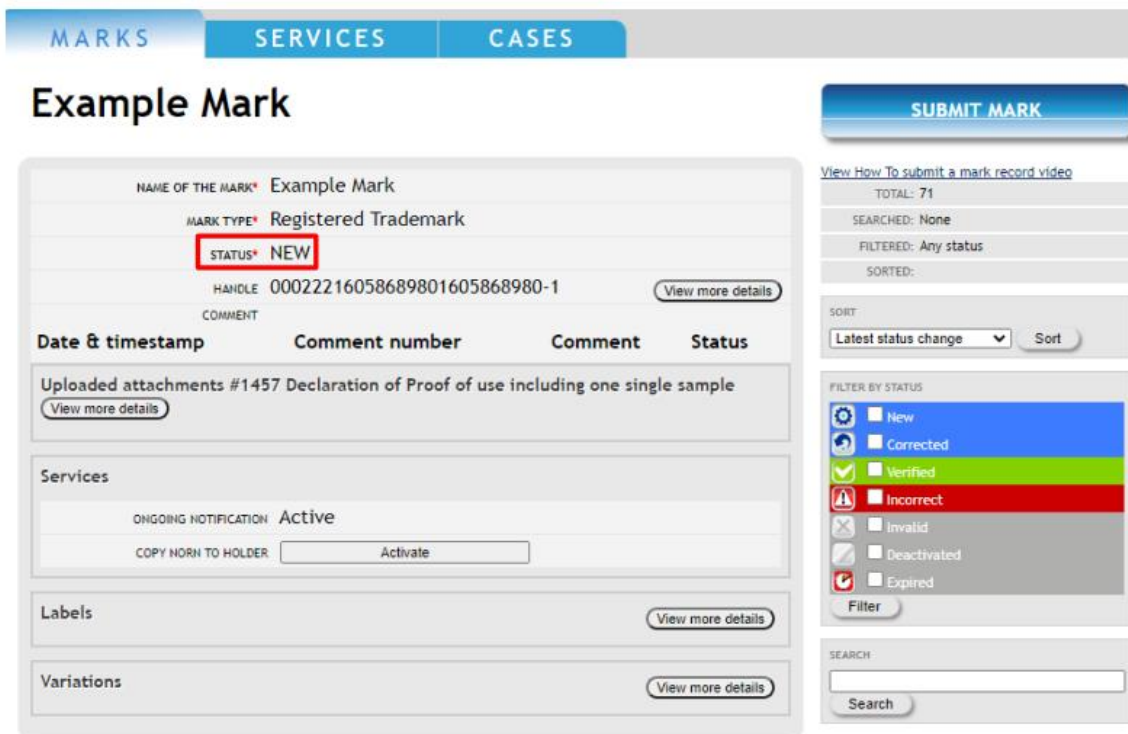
MARKS SERVICES CASES

Example Mark

SUBMIT MARK

NAME OF THE MARK* Example Mark
MARK TYPE* Registered Trademark
STATUS* NEW
HANDLE 000222160586898016058689​80-1 View more details
COMMENT

| Date & timestamp | Comment number | Comment | Status |
|---|---|---|---|

Uploaded attachments #1457 Declaration of Proof of use including one single sample
View more details

Services

ONGOING NOTIFICATION Active
COPY NORN TO HOLDER Activate

Labels View more details

Variations View more details

View How To submit a mark record video
TOTAL: 71
SEARCHED: None
FILTERED: Any status
SORTED:

SORT
Latest status change Sort

FILTER BY STATUS
New
Corrected
Verified
Incorrect
Invalid
Deactivated
Expired
Filter

SEARCH
Search